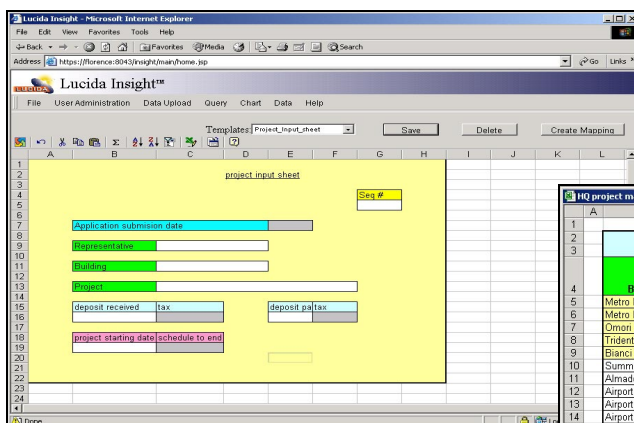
Lucida Insight - Microsoft Internet Explorer

File Edit View Favorites Tools Help

Back Search Favorites Media

Address https://florence:8043/insight/main/home.jsp

Go Links

Lucida Insight™

File User Administration Data Upload Query Chart Data Help

Templates: Project_Input_sheet

Save Delete Create Mapping

| | A | B | C | D | E | F | G | H | I | J | K | L |
|---|---|---|---|---|---|---|---|---|---|---|---|---|
| 1 | | | | | | | | | | | | |
| 2 | | | | project input sheet | | | | | | | | |
| 3 | | | | | | | | | | | | |
| 4 | | | | | | | Seq # | | | | | |
| 5 | | | | | | | | | | | | |
| 6 | | | | | | | | | | | | |
| 7 | | Application submision date | | | | | | | | | | |
| 8 | | | | | | | | | | | | |
| 9 | | Representative | | | | | | | | | | |
| 10 | | | | | | | | | | | | |
| 11 | | Building | | | | | | | | | | |
| 12 | | | | | | | | | | | | |
| 13 | | Project | | | | | | | | | | |
| 14 | | | | | | | | | | | | |
| 15 | | deposit received | tax | | deposit pa | tax | | | | | | |
| 16 | | | | | | | | | | | | |
| 17 | | | | | | | | | | | | |
| 18 | | project starting date | schedule to end | | | | | | | | | |
| 19 | | | | | | | | | | | | |
| 20 | | | | | | | | | | | | |
| 21 | | | | | | | | | | | | |
| 22 | | | | | | | | | | | | |
| 23 | | | | | | | | | | | | |
| 24 | | | | | | | | | | | | |

HQ project m

| | A | B |
|---|---|---|
| 1 | | |
| 2 | | |
| 3 | | |
| 4 | | B |
| 5 | | Metro |
| 6 | | Metro |
| 7 | | Omori |
| 8 | | Trident |
| 9 | | Bianci |
| 10 | | Summ |
| 11 | | Almad |
| 12 | | Airport |
| 13 | | Airport |
| 14 | | Airport |

Done